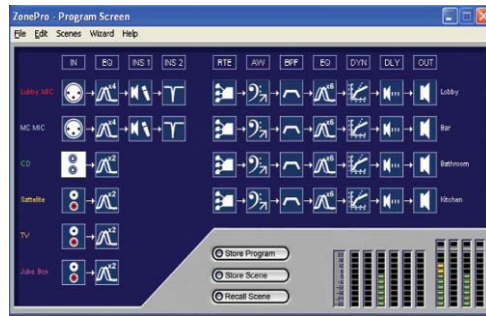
ZonePro - Program Screen

File Edit Scenes Wizard Help

IN EQ INS 1 INS 2 RTE AW BPF EQ DYN DLY OUT

Lobby MIC

MC MIC

CD

Sattelite

TV

Juke Box

Lobby

Bar

Bathroom

Kitchen

Store Program

Store Scene

Recall Scene